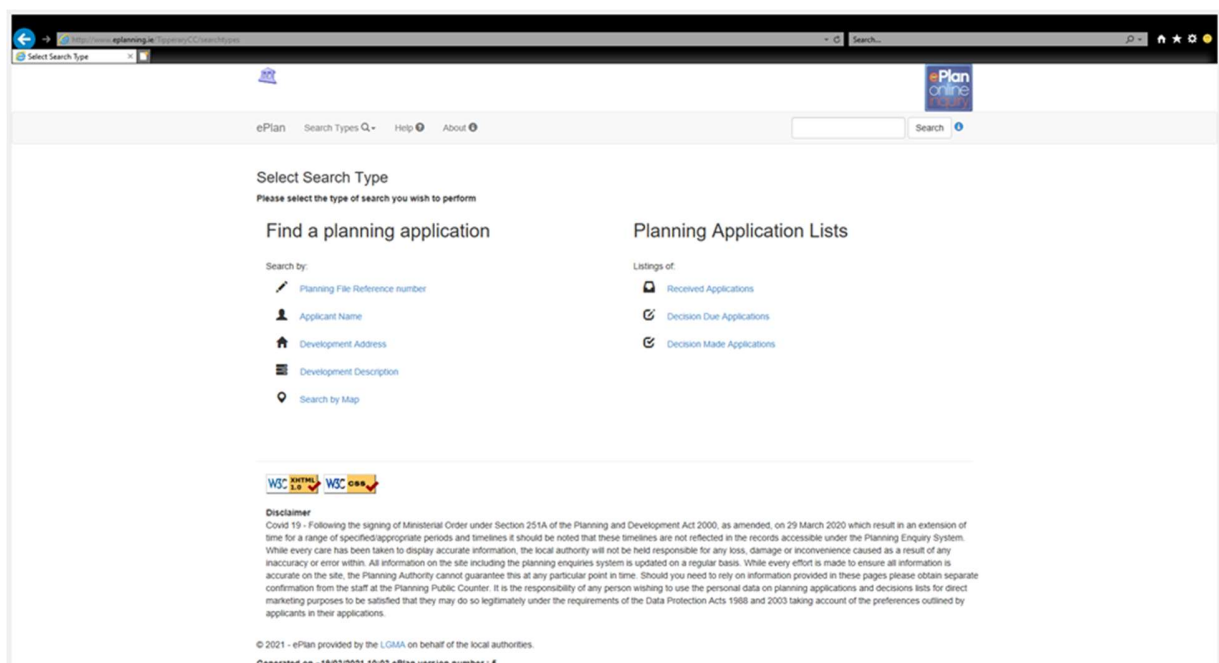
http://www.eplanning.ie/TipperaryCC/searchtypes

Search...

Select Search Type

ePlan online enquiry

ePlan Search Types Help About

Search

Select Search Type

Please select the type of search you wish to perform

Find a planning application

Search by:

Planning File Reference number

Applicant Name

Development Address

Development Description

Search by Map

Planning Application Lists

Listings of:

Received Applications

Decision Due Applications

Decision Made Applications

W3C XHTML 1.0 W3C CSS

Disclaimer

Covid 19 - Following the signing of Ministerial Order under Section 251A of the Planning and Development Act 2000, as amended, on 29 March 2020 which result in an extension of time for a range of specified/appropriate periods and timelines it should be noted that these timelines are not reflected in the records accessible under the Planning Enquiry System. While every care has been taken to display accurate information, the local authority will not be held responsible for any loss, damage or inconvenience caused as a result of any inaccuracy or error within. All information on the site including the planning enquiries system is updated on a regular basis. While every effort is made to ensure all information is accurate on the site, the Planning Authority cannot guarantee this at any particular point in time. Should you need to rely on information provided in these pages please obtain separate confirmation from the staff at the Planning Public Counter. It is the responsibility of any person wishing to use the personal data on planning applications and decisions lists for direct marketing purposes to be satisfied that they may do so legitimately under the requirements of the Data Protection Acts 1988 and 2003 taking account of the preferences outlined by applicants in their applications.

© 2021 - ePlan provided by the LGMA on behalf of the local authorities.

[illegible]